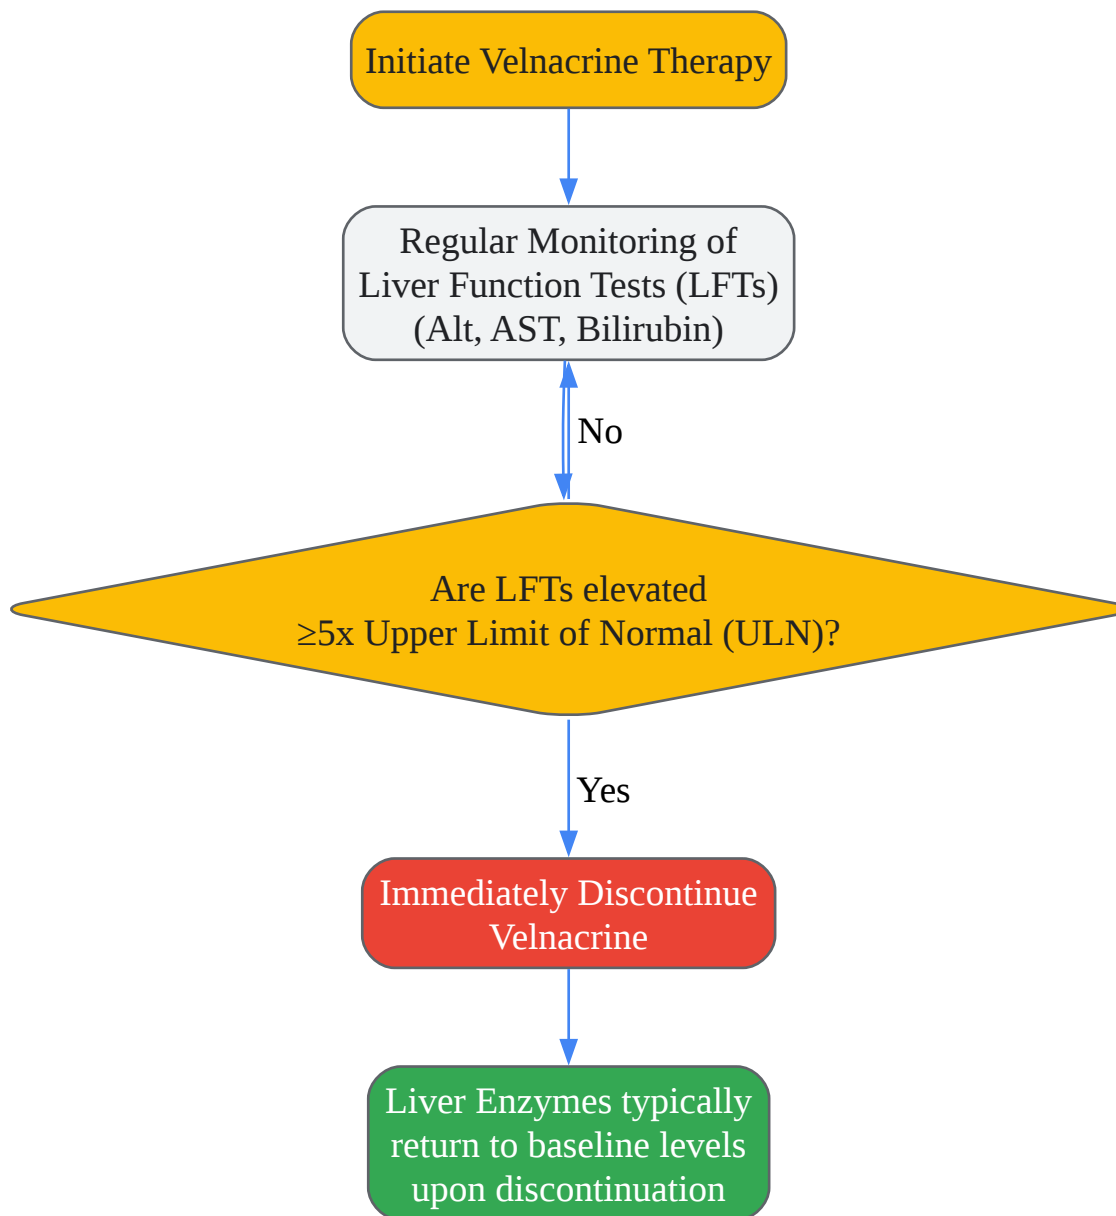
Initiate Velnacrine Therapy

Regular Monitoring of Liver Function Tests (LFTs) (Alt, AST, Bilirubin)

No

Are LFTs elevated
≥5x Upper Limit of Normal (ULN)?

Yes

Immediately Discontinue Velnacrine

Liver Enzymes typically return to baseline levels upon discontinuation